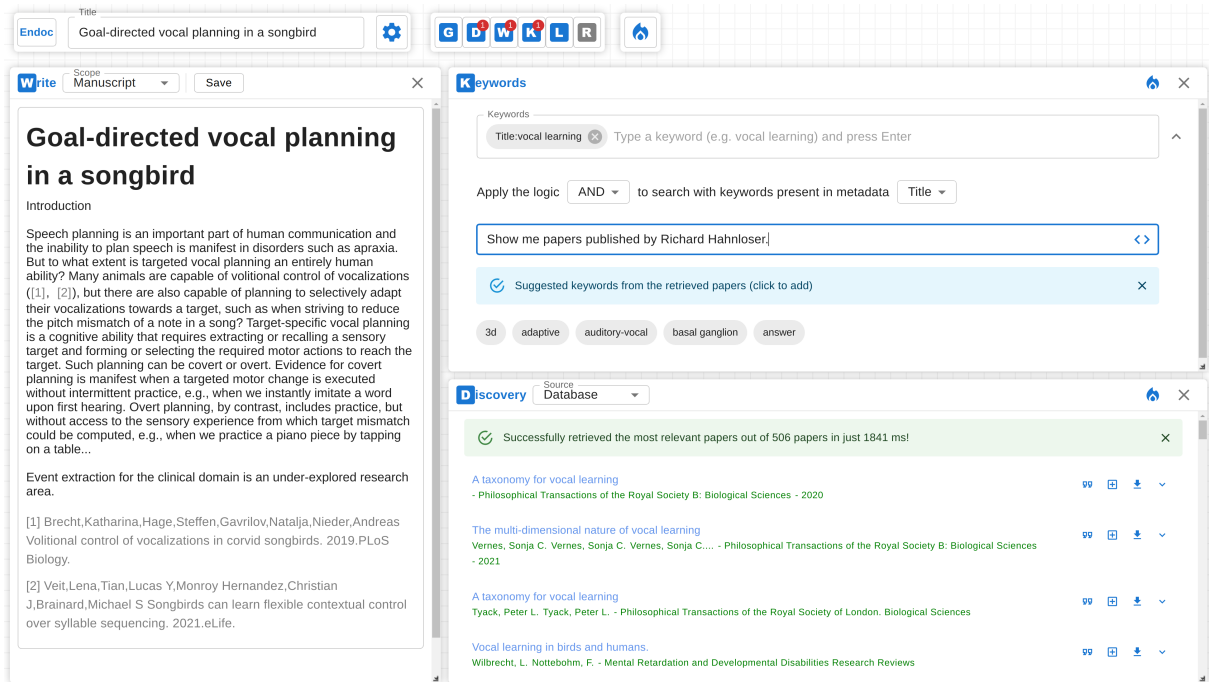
Endoc
Title
Goal-directed vocal planning in a songbird

G D 1 W 1 K 1 L R

Write
Scope
Manuscript
Save

Goal-directed vocal planning in a songbird

Introduction

Speech planning is an important part of human communication and the inability to plan speech is manifest in disorders such as apraxia. But to what extent is targeted vocal planning an entirely human ability? Many animals are capable of volitional control of vocalizations ([1], [2]), but there are also capable of planning to selectively adapt their vocalizations towards a target, such as when striving to reduce the pitch mismatch of a note in a song? Target-specific vocal planning is a cognitive ability that requires extracting or recalling a sensory target and forming or selecting the required motor actions to reach the target. Such planning can be covert or overt. Evidence for covert planning is manifest when a targeted motor change is executed without intermittent practice, e.g., when we instantly imitate a word upon first hearing. Overt planning, by contrast, includes practice, but without access to the sensory experience from which target mismatch could be computed, e.g., when we practice a piano piece by tapping on a table...

Event extraction for the clinical domain is an under-explored research area.

[1] Brecht,Katharina,Hage,Steffen,Gavrilov,Natalja,Nieder,Andreas Volitional control of vocalizations in corvid songbirds. 2019.PLoS Biology.

[2] Veit,Lena,Tian,Lucas Y,Monroy Hernandez,Christian J,Brainard,Michael S Songbirds can learn flexible contextual control over syllable sequencing. 2021.eLife.

Keywords

Keywords
Title:vocal learning
Type a keyword (e.g. vocal learning) and press Enter

Apply the logic AND to search with keywords present in metadata Title

Show me papers published by Richard Hahnloser.

Suggested keywords from the retrieved papers (click to add)

3d adaptive auditory-vocal basal ganglion answer

Discovery
Source
Database

Successfully retrieved the most relevant papers out of 506 papers in just 1841 ms!

A taxonomy for vocal learning
- Philosophical Transactions of the Royal Society B: Biological Sciences - 2020

The multi-dimensional nature of vocal learning
Vernes, Sonja C. Vernes, Sonja C. Vernes, Sonja C.... - Philosophical Transactions of the Royal Society B: Biological Sciences - 2021

A taxonomy for vocal learning
Tyack, Peter L. Tyack, Peter L. - Philosophical Transactions of the Royal Society of London. Biological Sciences

Vocal learning in birds and humans.
Wilbrecht, L. Nottebohm, F. - Mental Retardation and Developmental Disabilities Research Reviews